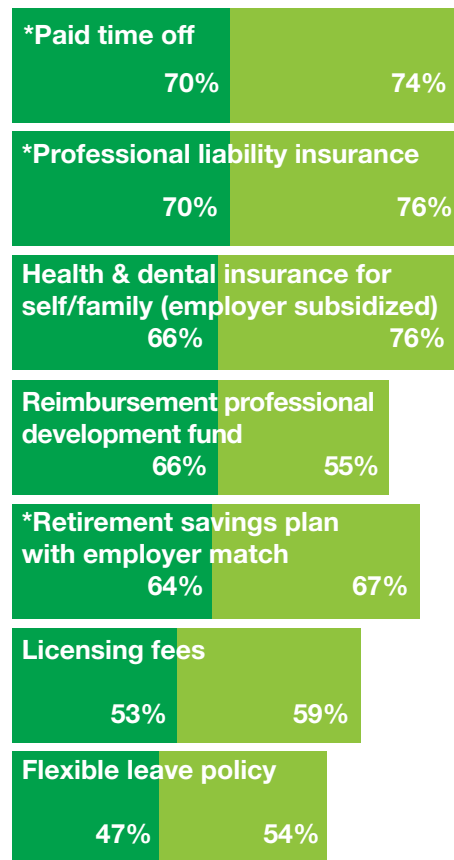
*Paid time off
70% 74%

*Professional liability insurance
70% 76%

Health & dental insurance for self/family (employer subsidized)
66% 76%

Reimbursement professional development fund
66% 55%

*Retirement savings plan with employer match
64% 67%

Licensing fees
53% 59%

Flexible leave policy
47% 54%